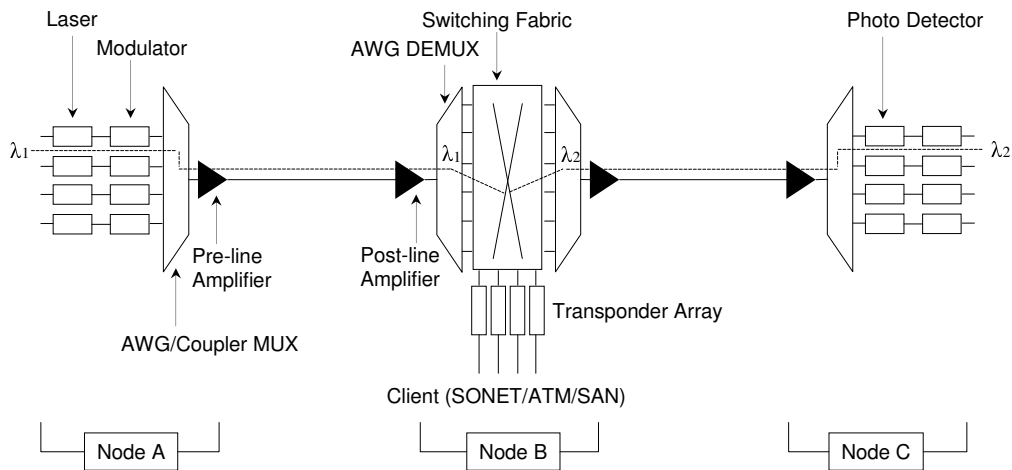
Laser

Modulator

$\lambda_1$

Pre-line Amplifier

AWG/Coupler MUX

Switching Fabric

AWG DEMUX

$\lambda_1$

$\lambda_2$

Post-line Amplifier

Transponder Array

Client (SONET/ATM/SAN)

Photo Detector

$\lambda_2$

Node A

Node B

Node C